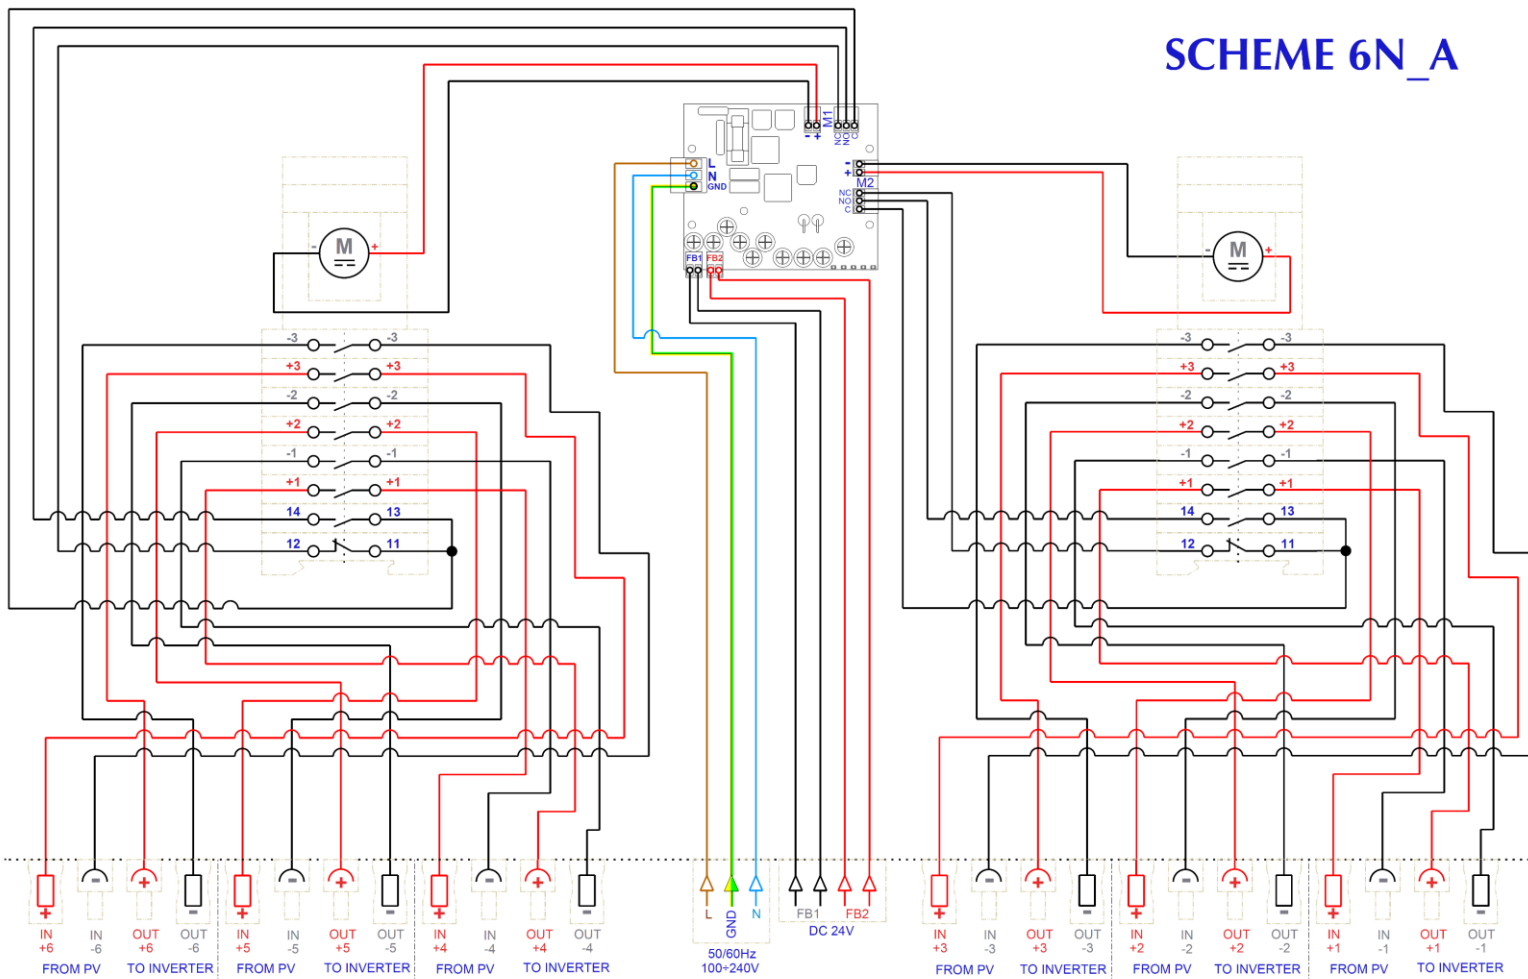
SCHEME 6N_A

M1
- +
NC NO C
L
N
GND
FB1 FB2
-
+
M2
NC
NO
C

M
- +
-3 -3
+3 +3
-2 -2
+2 +2
-1 -1
+1 +1
14 13
12 11

M
- +
-3 -3
+3 +3
-2 -2
+2 +2
-1 -1
+1 +1
14 13
12 11

IN +6
IN -6
OUT +6
OUT -6
FROM PV
TO INVERTER
IN +5
IN -5
OUT +5
OUT -5
FROM PV
TO INVERTER
IN +4
IN -4
OUT +4
OUT -4
FROM PV
TO INVERTER

L
GND
N
50/60Hz
100÷240V

FB1
FB2
DC 24V

IN +3
IN -3
OUT +3
OUT -3
FROM PV
TO INVERTER
IN +2
IN -2
OUT +2
OUT -2
FROM PV
TO INVERTER
IN +1
IN -1
OUT +1
OUT -1
FROM PV
TO INVERTER